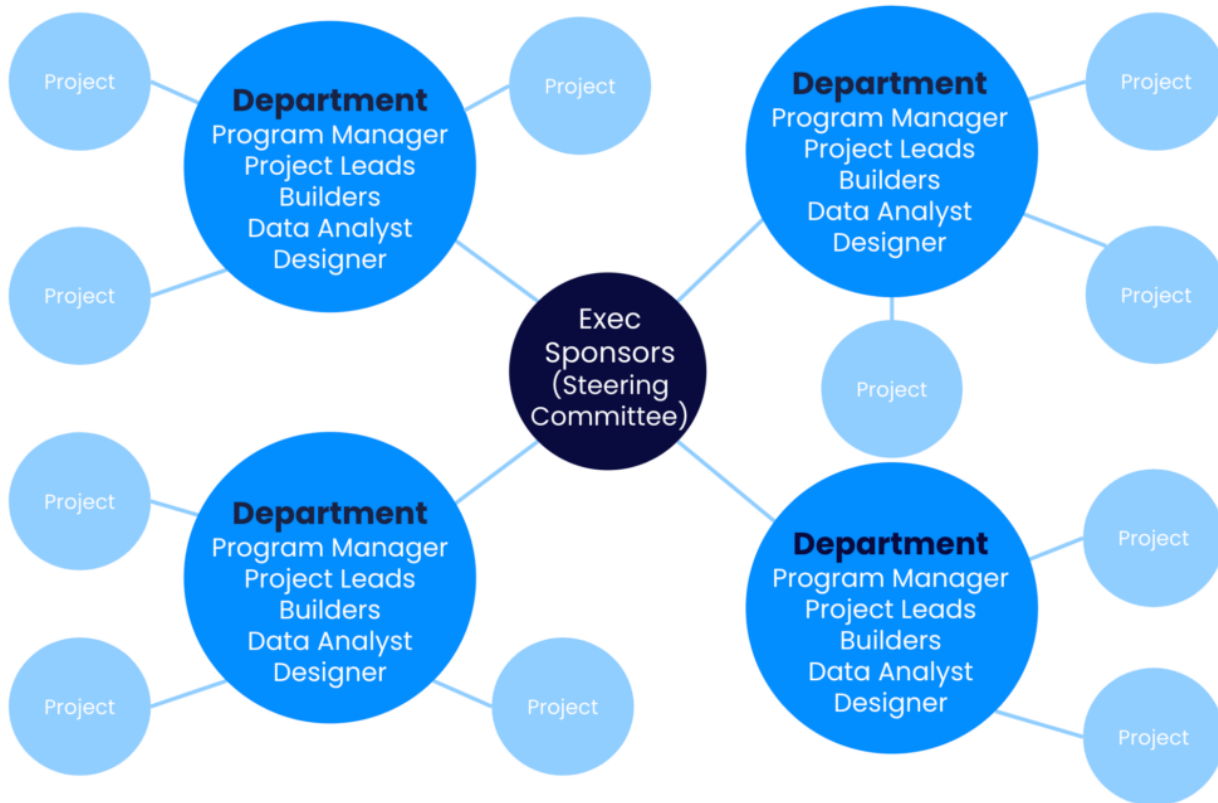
Project

Department
Program Manager
Project Leads
Builders
Data Analyst
Designer

Project

Project

Department
Program Manager
Project Leads
Builders
Data Analyst
Designer

Project

Project

Project

Exec Sponsors (Steering Committee)

Project

Department
Program Manager
Project Leads
Builders
Data Analyst
Designer

Project

Project

Department
Program Manager
Project Leads
Builders
Data Analyst
Designer

Project

Project